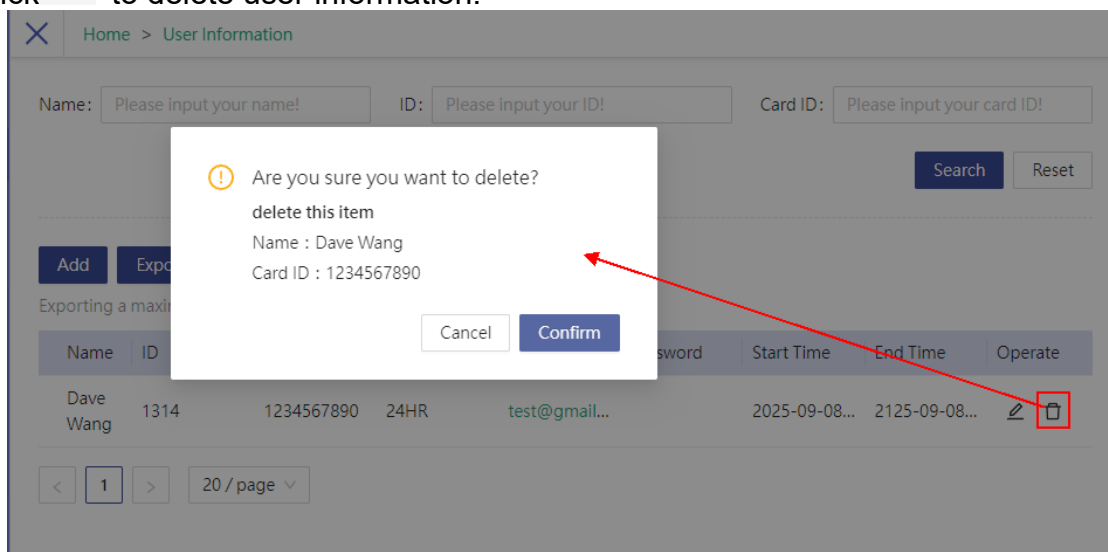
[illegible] to delete user information.

Home > User Information

Name: Please input your name!

ID: Please input your ID!

Card ID: Please input your card ID!

Search

Reset

Add

Expo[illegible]

Exporting a maxi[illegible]

Are you sure you want to delete?

delete this item

Name：Dave Wang

Card ID：1234567890

Cancel

Confirm

| Name | ID | | | | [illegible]sword | Start Time | End Time | Operate |
|---|---|---|---|---|---|---|---|---|
| Dave Wang | 1314 | 1234567890 | 24HR | test@gmail... | | 2025-09-08... | 2125-09-08... | |

< 1 >

20 / page